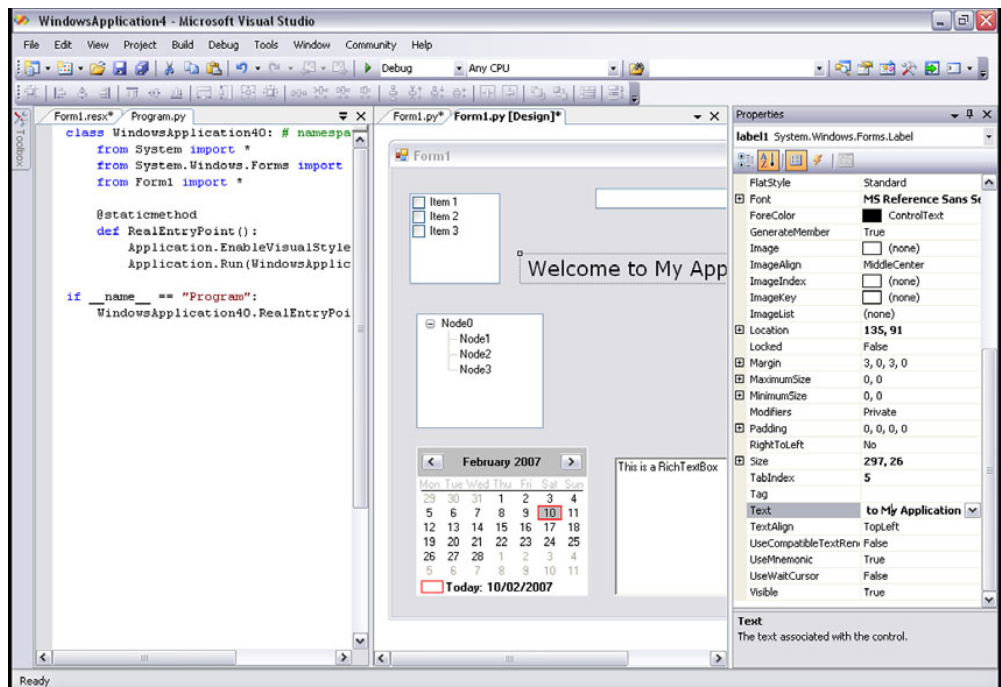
WindowsApplication4 - Microsoft Visual Studio

File Edit View Project Build Debug Tools Window Community Help

Debug Any CPU

Toolbox

Form1.resx* Program.py

class WindowsApplication40: # namespa
from System import *
from System.Windows.Forms import
from Form1 import *

@staticmethod
def RealEntryPoint():
Application.EnableVisualStyle
Application.Run(WindowsApplic

if __name__ == "Program":
WindowsApplication40.RealEntryPoi

Form1.py* Form1.py [Design]*

Form1

Item 1
Item 2
Item 3

Welcome to My App

Node0
Node1
Node2
Node3

February 2007

| Mon | Tue | Wed | Thu | Fri | Sat | Sun |
|---|---|---|---|---|---|---|
| 29 | 30 | 31 | 1 | 2 | 3 | 4 |
| 5 | 6 | 7 | 8 | 9 | 10 | 11 |
| 12 | 13 | 14 | 15 | 16 | 17 | 18 |
| 19 | 20 | 21 | 22 | 23 | 24 | 25 |
| 26 | 27 | 28 | 1 | 2 | 3 | 4 |
| 5 | 6 | 7 | 8 | 9 | 10 | 11 |

Today: 10/02/2007

This is a RichTextBox

Properties

label1 System.Windows.Forms.Label

| | |
|---|---|
| FlatStyle | Standard |
| Font | MS Reference Sans Se |
| ForeColor | ControlText |
| GenerateMember | True |
| Image | (none) |
| ImageAlign | MiddleCenter |
| ImageIndex | (none) |
| ImageKey | (none) |
| ImageList | (none) |
| Location | 135, 91 |
| Locked | False |
| Margin | 3, 0, 3, 0 |
| MaximumSize | 0, 0 |
| MinimumSize | 0, 0 |
| Modifiers | Private |
| Padding | 0, 0, 0, 0 |
| RightToLeft | No |
| Size | 297, 26 |
| TabIndex | 5 |
| Tag | |
| Text | to My Application |
| TextAlign | TopLeft |
| UseCompatibleTextRen | False |
| UseMnemonic | True |
| UseWaitCursor | False |
| Visible | True |

Text
The text associated with the control.

Ready